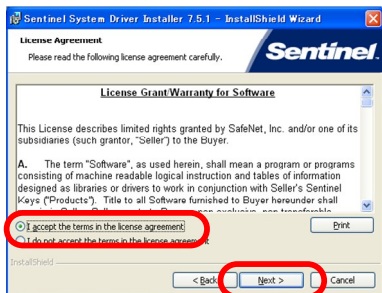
Sentinel System Driver Installer 7.5.1 - InstallShield Wizard

License Agreement

Please read the following license agreement carefully.

Sentinel

License Grant/Warranty for Software

This License describes limited rights granted by SafeNet, Inc. and/or one of its subsidiaries (such grantor, "Seller") to the Buyer.

A. The term "Software", as used herein, shall mean a program or programs consisting of machine readable logical instruction and tables of information designed as libraries or drivers to work in conjunction with Seller's Sentinel Keys ("Products"). Title to all Software furnished to Buyer hereunder shall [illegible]

I accept the terms in the license agreement

I do not accept the terms in the license agreement

Print

InstallShield

< Back

Next >

Cancel